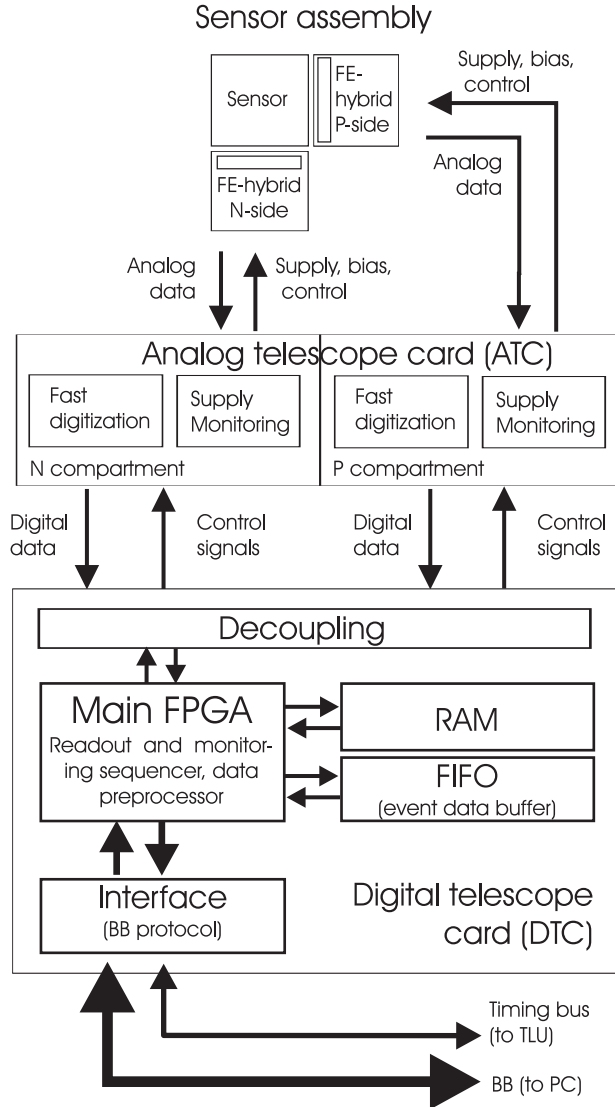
Sensor assembly

Supply, bias, control

Sensor

FE-hybrid P-side

FE-hybrid N-side

Analog data

Analog data

Supply, bias, control

Analog telescope card (ATC)

Fast digitization

Supply Monitoring

N compartment

Fast digitization

Supply Monitoring

P compartment

Digital data

Control signals

Digital data

Control signals

Decoupling

Main FPGA

Readout and monitoring sequencer, data preprocessor

RAM

FIFO
(event data buffer)

Interface
(BB protocol)

Digital telescope card (DTC)

Timing bus (to TLU)

BB (to PC)